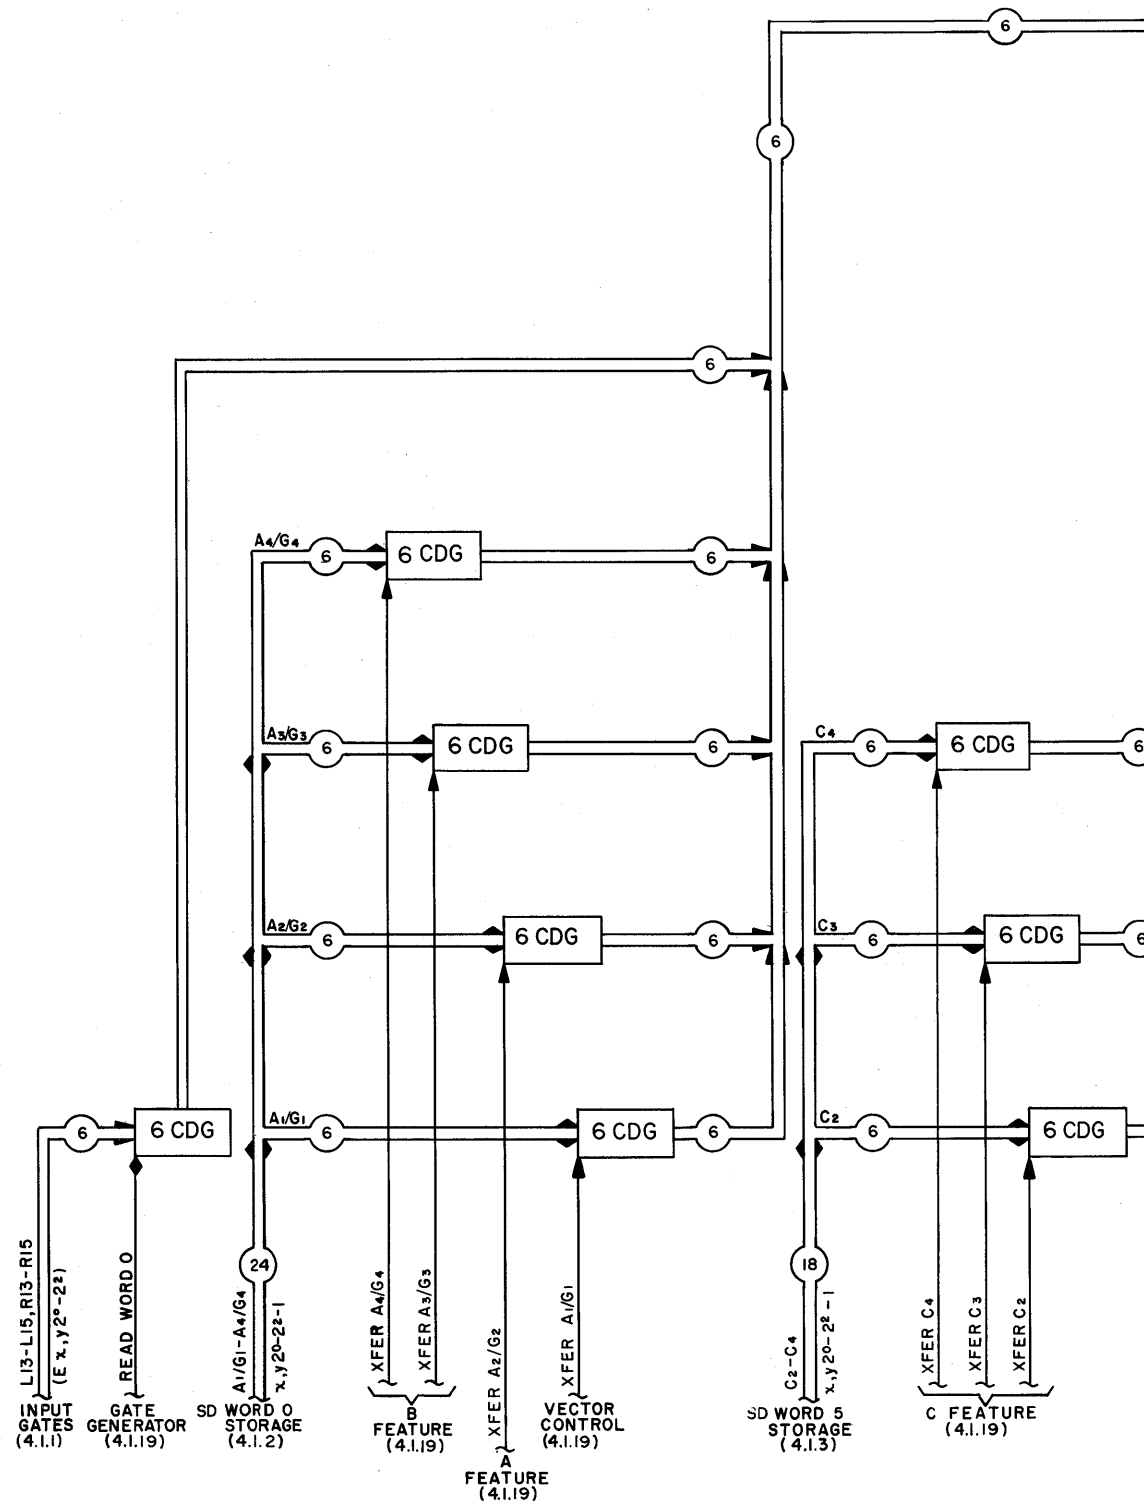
6

6

6

A4/G4
6
6 CDG
6

A3/G3
6
6 CDG
6

A2/G2
6
6 CDG
6

6
6 CDG

A1/G1
6
6 CDG
6

C4
6
6 CDG
6

C3
6
6 CDG
6

C2
6
6 CDG

24

18

L13-L15, R13-R15
(E x, y $2^0-2^2$)
INPUT GATES (4.1.1)

READ WORD 0
GATE GENERATOR (4.1.19)

A1/G1-A4/G4
x, y $2^0-2^2-1$
SD WORD 0 STORAGE (4.1.2)

XFER A4/G4
XFER A3/G3
B FEATURE (4.1.19)

XFER A2/G2
A FEATURE (4.1.19)

XFER A1/G1
VECTOR CONTROL (4.1.19)

C2-C4
x, y $2^0-2^2-1$
SD WORD 5 STORAGE (4.1.3)

XFER C4
XFER C3
XFER C2
C FEATURE (4.1.19)